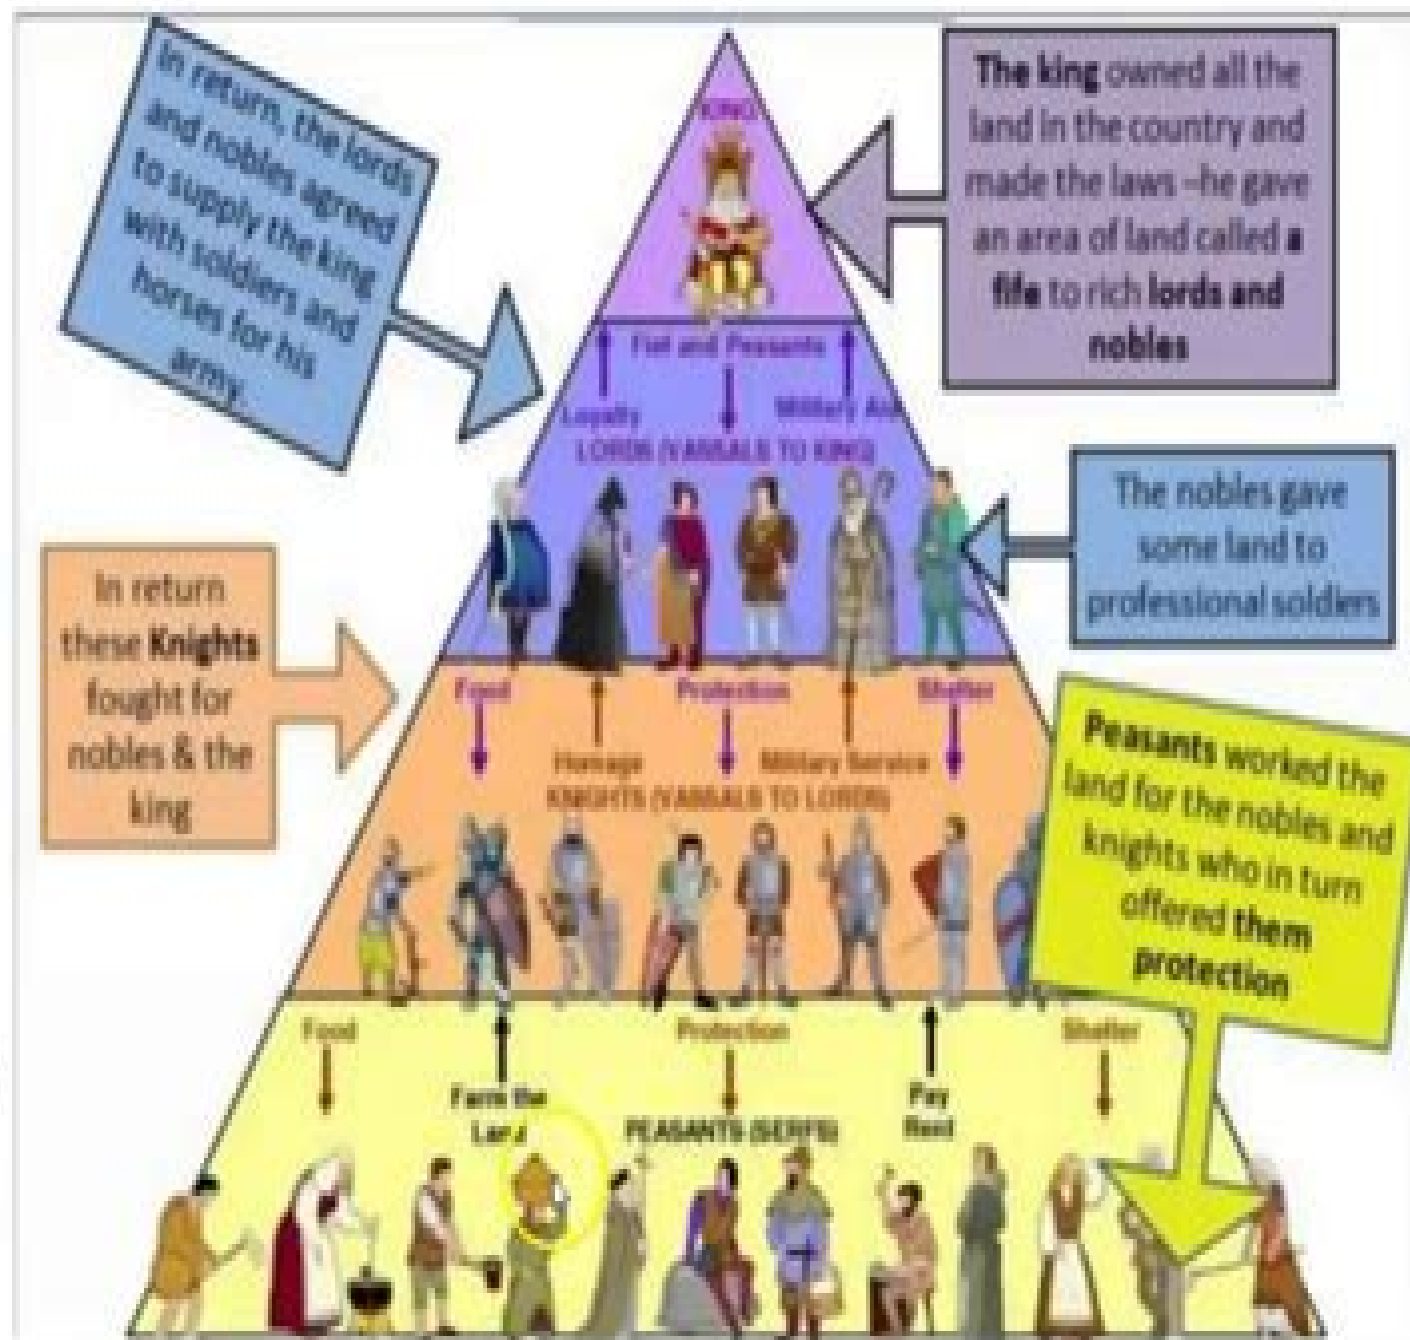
In return, the lords and nobles agreed to supply the king with soldiers and horses for his army.

KING

The king owned all the land in the country and made the laws –he gave an area of land called a fife to rich lords and nobles

Fief and Peasants

Loyalty

Military Aid

LORDS (VASSALS TO KING)

The nobles gave some land to professional soldiers

In return these Knights fought for nobles & the king

Food

Protection

Shelter

Homage

Military Service

KNIGHTS (VASSALS TO LORDS)

Peasants worked the land for the nobles and knights who in turn offered them protection

Food

Protection

Shelter

Farm the Land

PEASANTS (SERFS)

Pay Rent